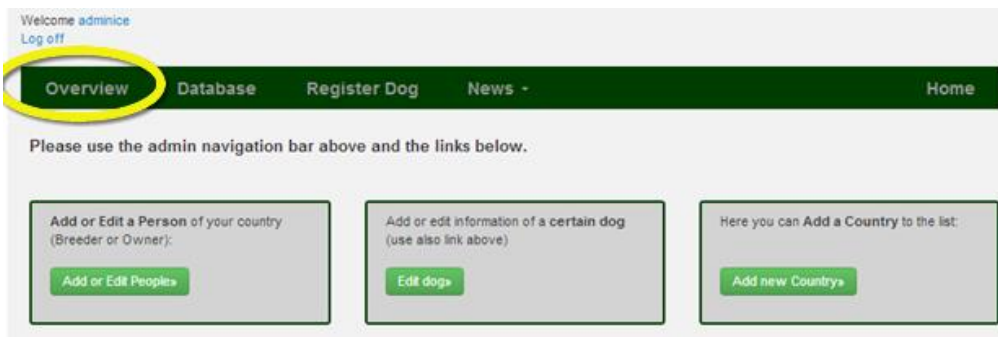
Welcome adminice
Log off

Overview Database Register Dog News - Home

Please use the admin navigation bar above and the links below.

Add or Edit a Person of your country (Breeder or Owner):

Add or Edit People»

Add or edit information of a certain dog (use also link above)

Edit dog»

Here you can Add a Country to the list:

Add new Country»